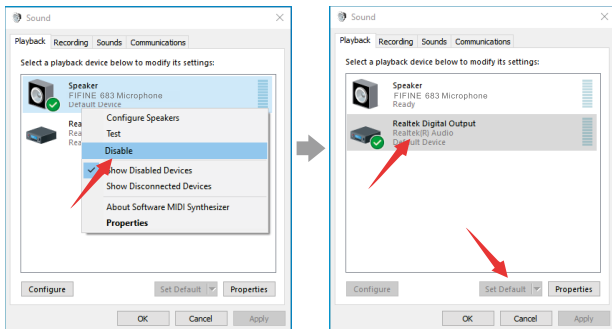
Sound
Playback Recording Sounds Communications
Select a playback device below to modify its settings:
Speaker
FIFINE 683 Microphone
Default Device
Rea
Re
Re
Configure Speakers
Test
Disable
Show Disabled Devices
Show Disconnected Devices
About Software MIDI Synthesizer
Properties
Configure
Set Default
Properties
OK
Cancel
Apply

Sound
Playback Recording Sounds Communications
Select a playback device below to modify its settings:
Speaker
FIFINE 683 Microphone
Ready
Realtek Digital Output
Realtek(R) Audio
Default Device
Configure
Set Default
Properties
OK
Cancel
Apply